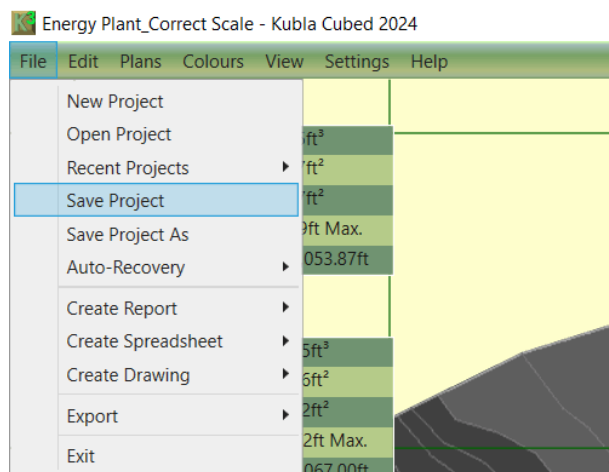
Energy Plant_Correct Scale - Kubla Cubed 2024

File Edit Plans Colours View Settings Help

New Project
Open Project
Recent Projects
Save Project
Save Project As
Auto-Recovery

Create Report
Create Spreadsheet
Create Drawing

Export

Exit

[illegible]ft³
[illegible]ft²
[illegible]ft²
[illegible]9ft Max.
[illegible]053.87ft

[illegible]5ft³
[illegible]6ft²
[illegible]2ft²
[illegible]2ft Max.
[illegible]067.00ft